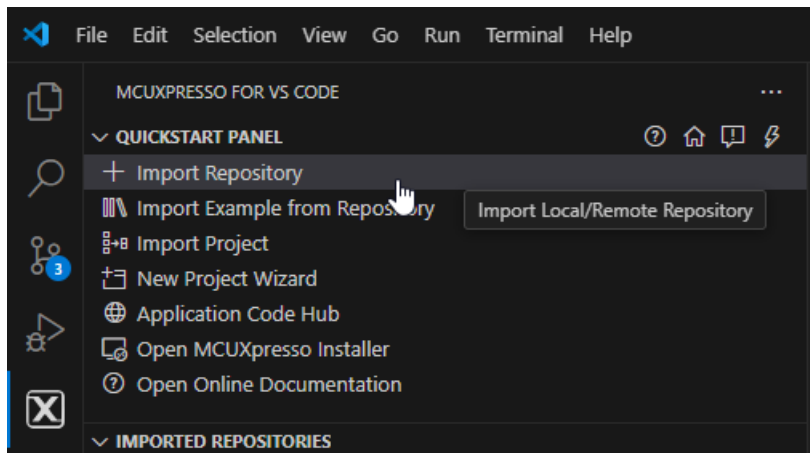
File Edit Selection View Go Run Terminal Help

MCUXPRESSO FOR VS CODE ...

QUICKSTART PANEL

Import Repository

Import Example from Repository

Import Local/Remote Repository

Import Project

New Project Wizard

Application Code Hub

Open MCUXpresso Installer

Open Online Documentation

IMPORTED REPOSITORIES

3